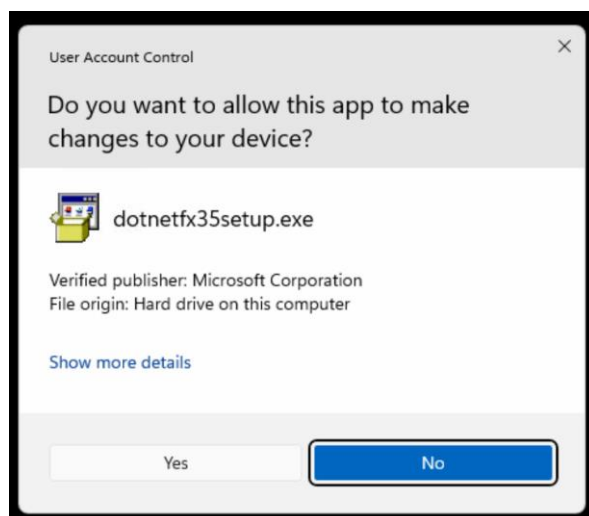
User Account Control

×

Do you want to allow this app to make changes to your device?

dotnetfx35setup.exe

Verified publisher: Microsoft Corporation
File origin: Hard drive on this computer

Show more details

Yes

No